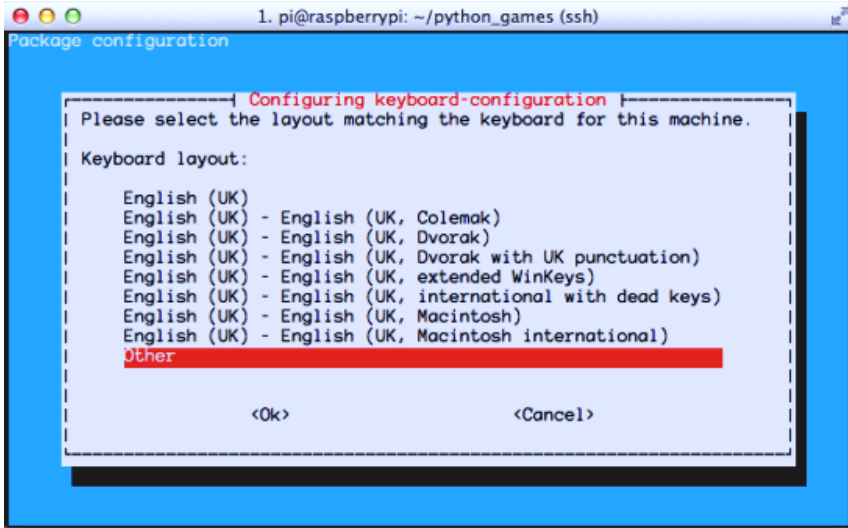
1. pi@raspberrypi: ~/python_games (ssh)

Package configuration

Configuring keyboard-configuration

Please select the layout matching the keyboard for this machine.

Keyboard layout:

English (UK)
English (UK) - English (UK, Colemak)
English (UK) - English (UK, Dvorak)
English (UK) - English (UK, Dvorak with UK punctuation)
English (UK) - English (UK, extended WinKeys)
English (UK) - English (UK, international with dead keys)
English (UK) - English (UK, Macintosh)
English (UK) - English (UK, Macintosh international)
Other

<Ok> <Cancel>